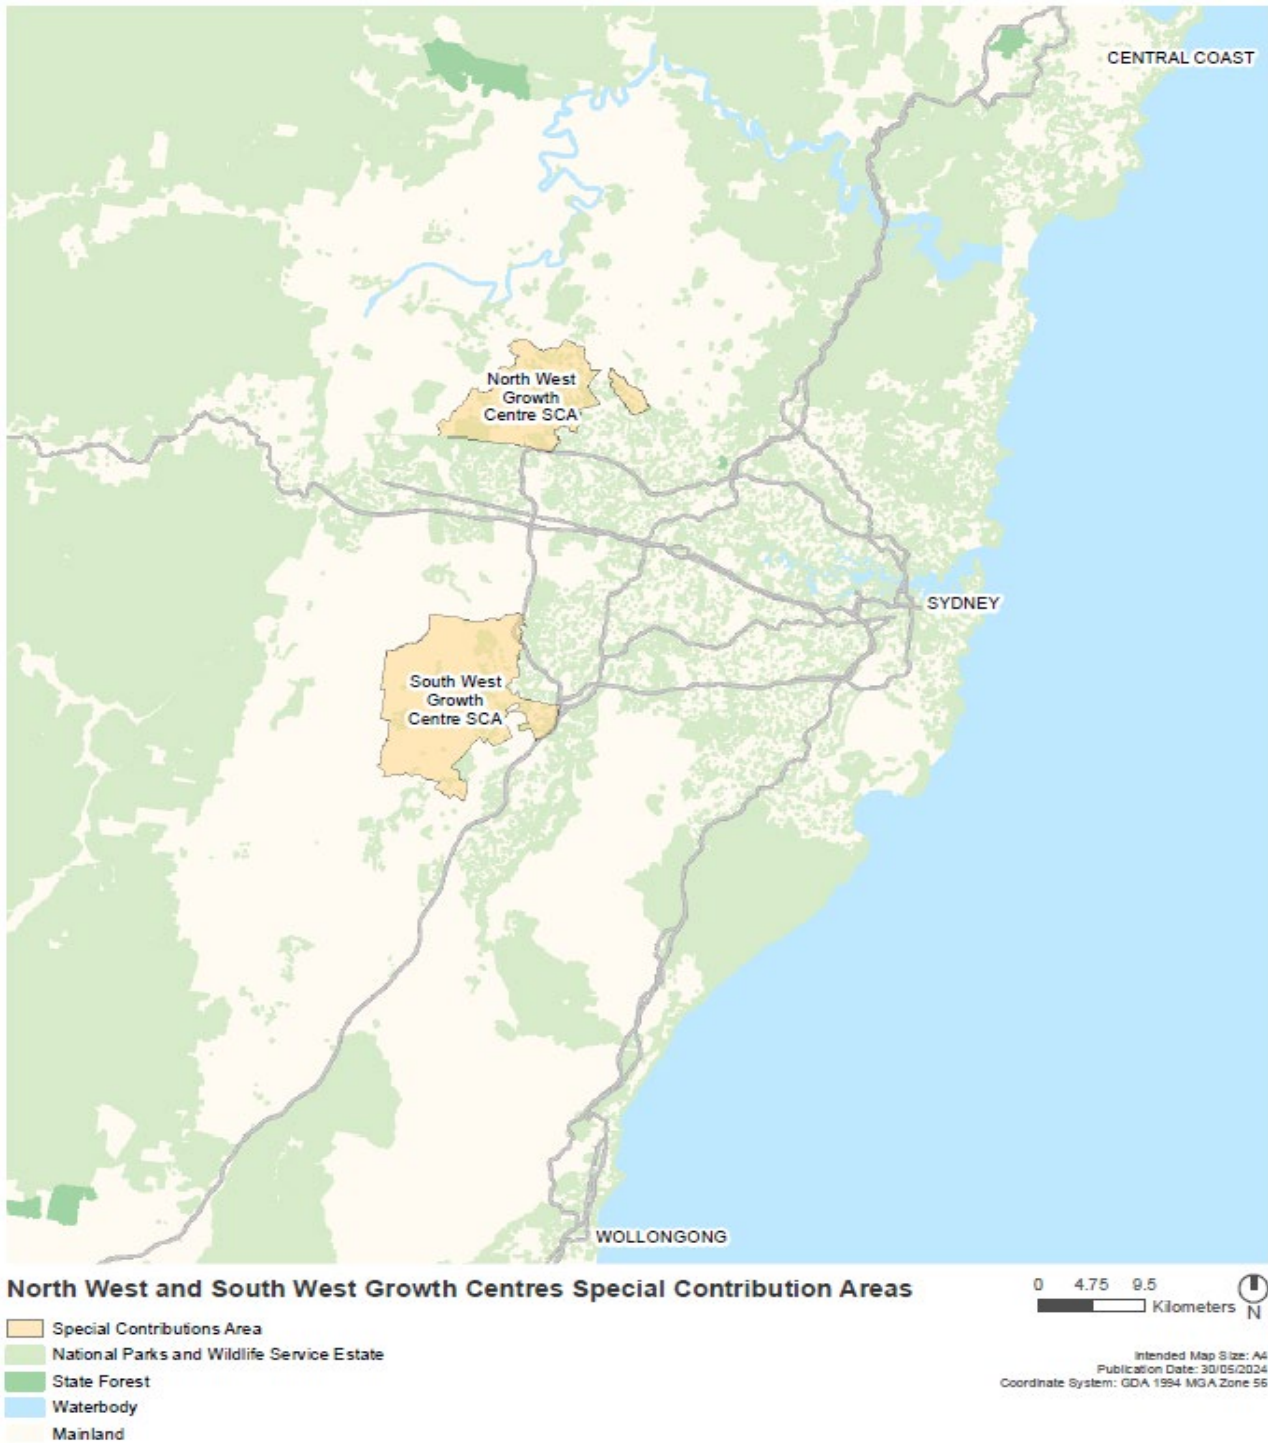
CENTRAL COAST

North West Growth Centre SCA

SYDNEY

South West Growth Centre SCA

WOLLONGONG

North West and South West Growth Centres Special Contribution Areas

0 4.75 9.5
Kilometers
N

Special Contributions Area
National Parks and Wildlife Service Estate
State Forest
Waterbody
Mainland

Intended Map Size: A4
Publication Date: 30/05/2024
Coordinate System: GDA 1994 MGA Zone 56